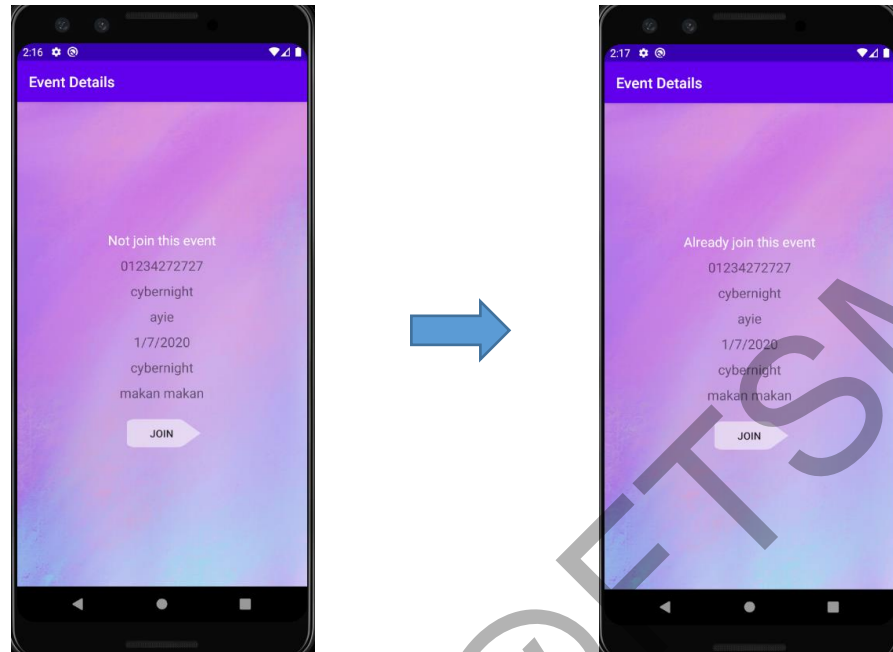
2:16

Event Details

Not join this event

01234272727

cybernight

ayie

1/7/2020

cybernight

makan makan

JOIN

2:17

Event Details

Already join this event

01234272727

cybernight

ayie

1/7/2020

cybernight

makan makan

JOIN

ETSM